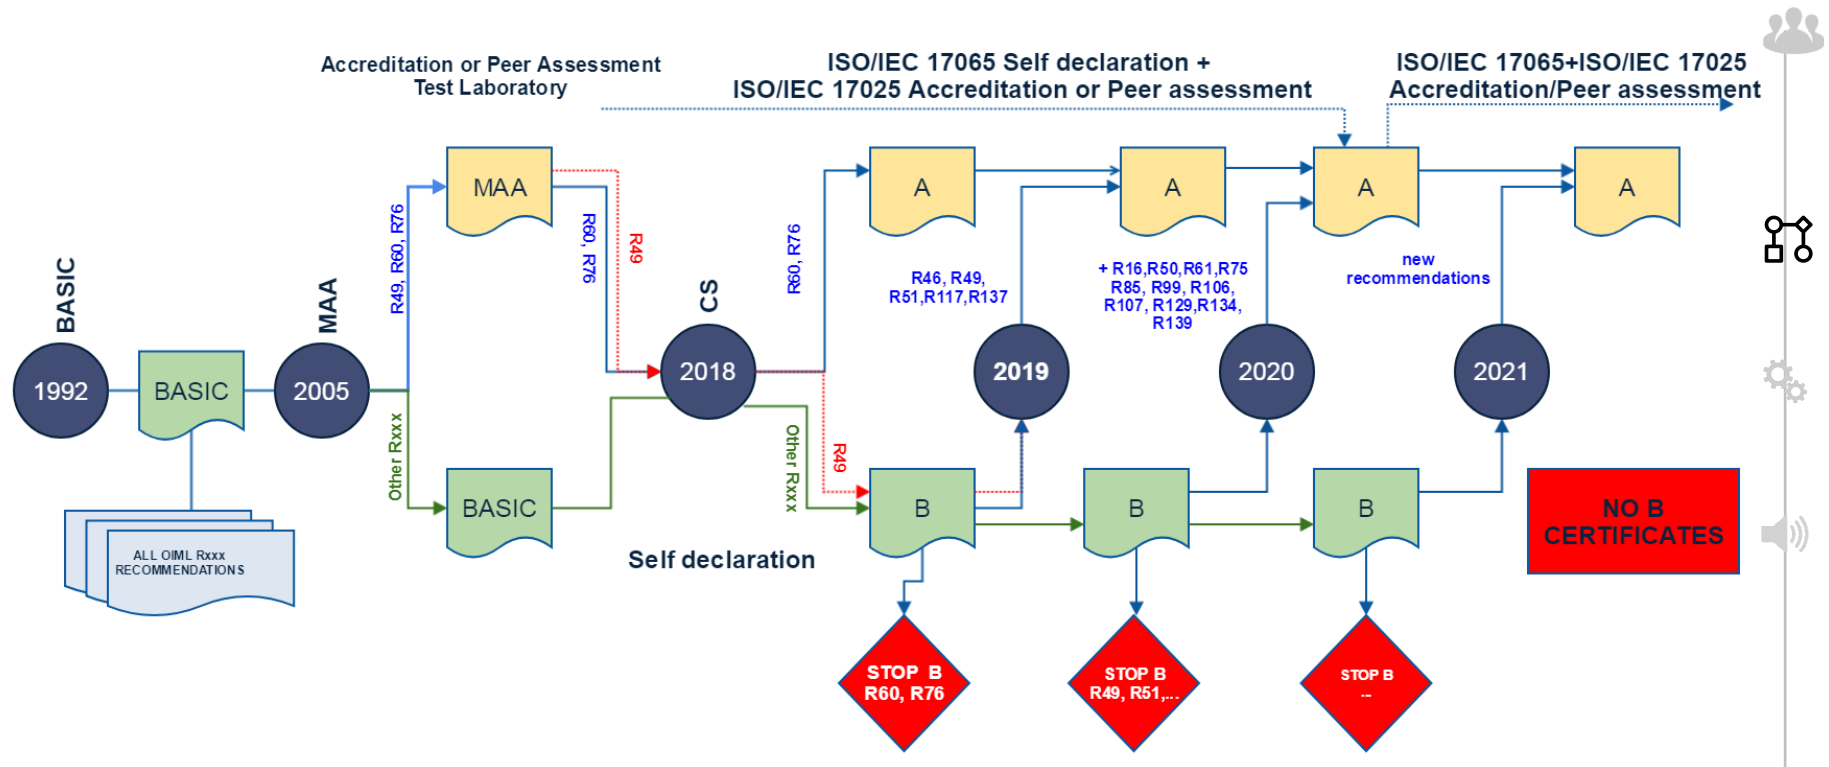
Accreditation or Peer Assessment
Test Laboratory

ISO/IEC 17065 Self declaration +
ISO/IEC 17025 Accreditation or Peer assessment

ISO/IEC 17065+ISO/IEC 17025
Accreditation/Peer assessment

BASIC

1992

BASIC

ALL OIML Rxxx
RECOMMENDATIONS

MAA

2005

R49, R60, R76

Other Rxxx

MAA

R60, R76

R49

BASIC

CS

2018

Self declaration

R60, R76

Other Rxxx

R49

A

R46, R49,
R51,R117,R137

B

STOP B
R60, R76

2019

A

+ R16,R50,R61,R75
R85, R99, R106,
R107, R129,R134,
R139

B

STOP B
R49, R51,...

2020

A

new
recommendations

B

STOP B
--

2021

A

NO B
CERTIFICATES